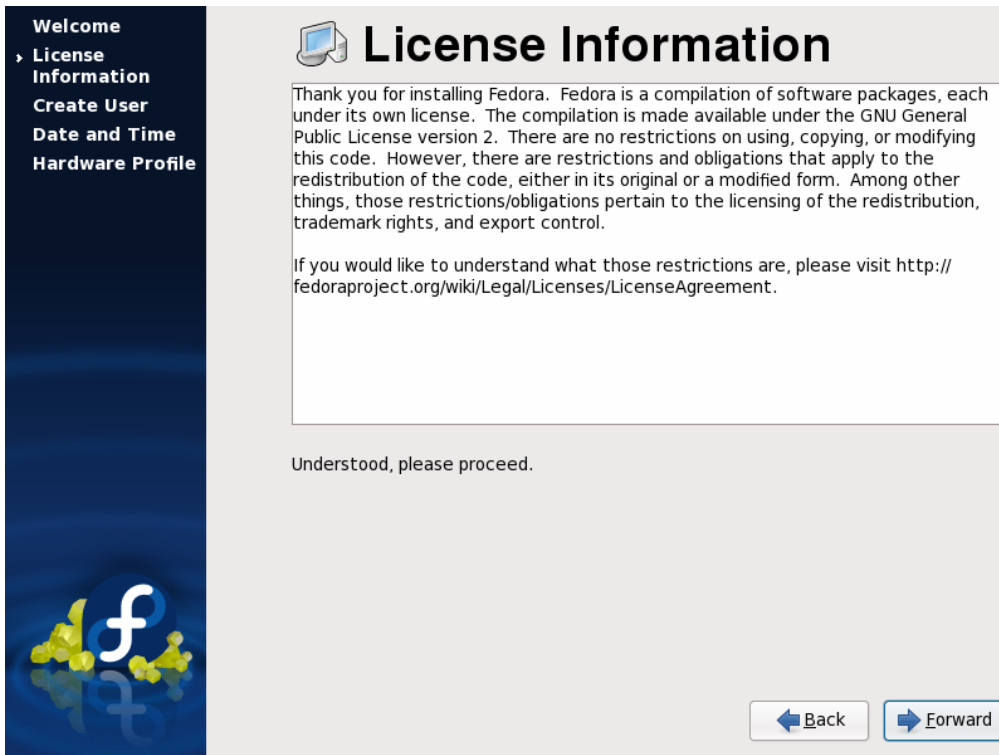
Welcome
License Information
Create User
Date and Time
Hardware Profile

License Information

Thank you for installing Fedora. Fedora is a compilation of software packages, each under its own license. The compilation is made available under the GNU General Public License version 2. There are no restrictions on using, copying, or modifying this code. However, there are restrictions and obligations that apply to the redistribution of the code, either in its original or a modified form. Among other things, those restrictions/obligations pertain to the licensing of the redistribution, trademark rights, and export control.

If you would like to understand what those restrictions are, please visit http://fedoraproject.org/wiki/Legal/Licenses/LicenseAgreement.

Understood, please proceed.

Back
Forward